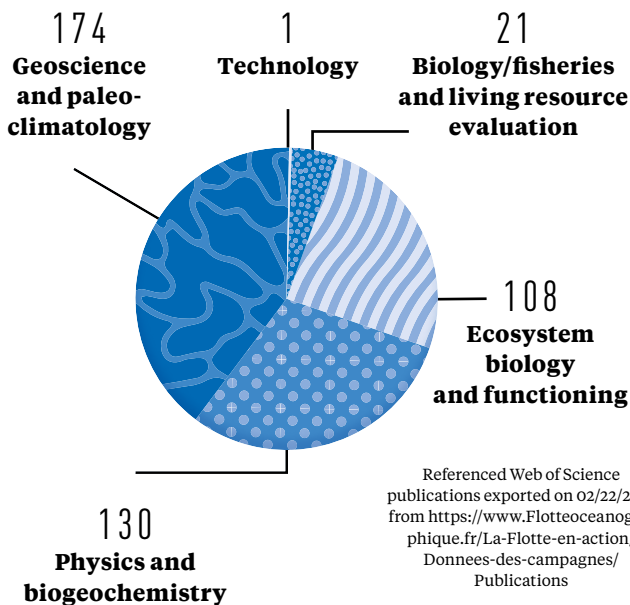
174
Geoscience and paleoclimatology

1
Technology

21
Biology/fisheries and living resource evaluation

108
Ecosystem biology and functioning

130
Physics and biogeochemistry

Referenced Web of Science publications exported on 02/22/2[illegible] from https://www.Flotteoceanog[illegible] phique.fr/La-Flotte-en-action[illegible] Donnees-des-campagnes/ Publications